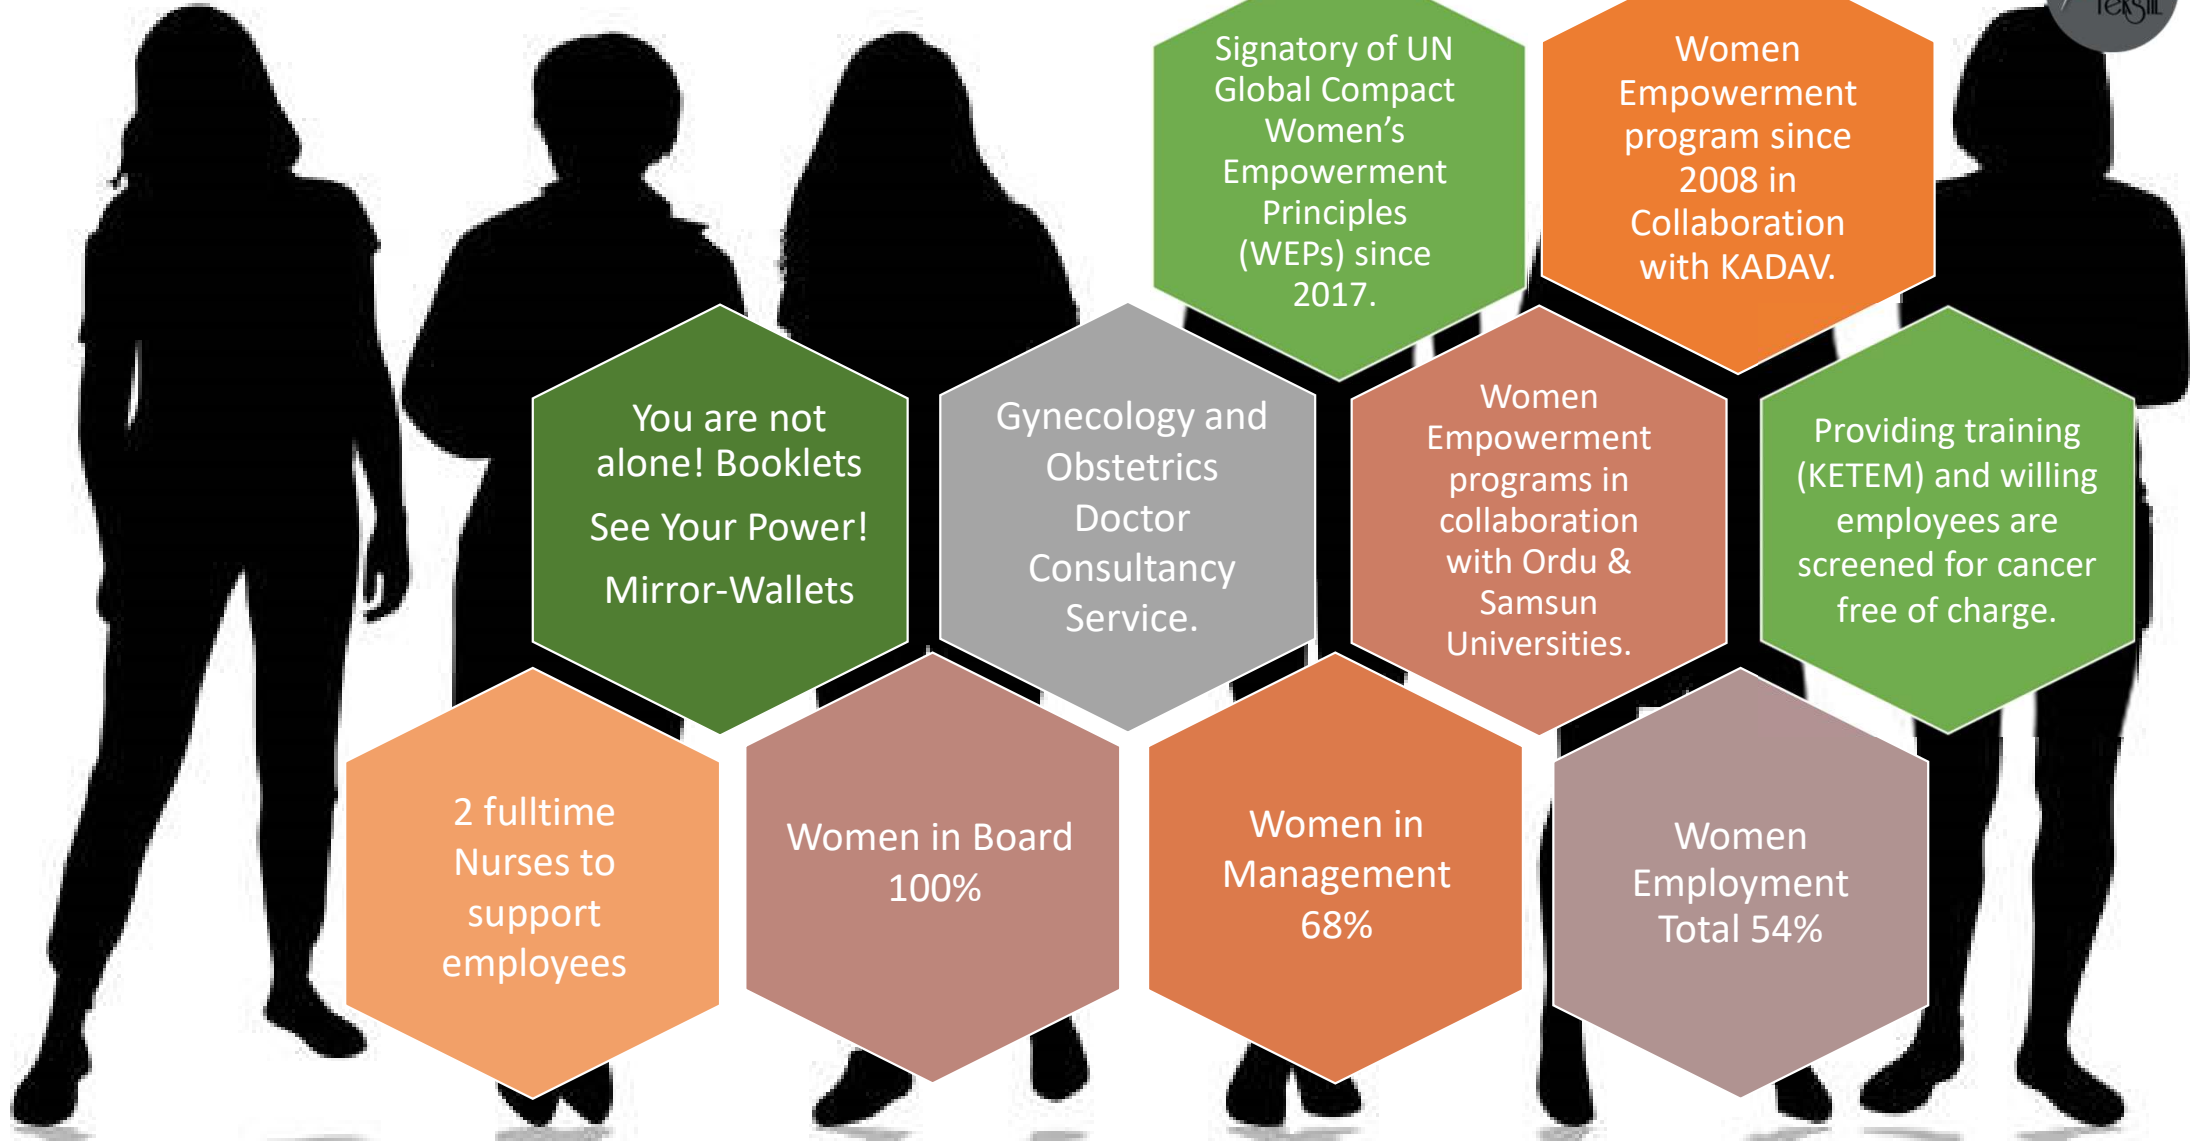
Signatory of UN Global Compact Women's Empowerment Principles (WEPs) since 2017.

Women Empowerment program since 2008 in Collaboration with KADAV.

You are not alone! Booklets

See Your Power!

Mirror-Wallets

Gynecology and Obstetrics Doctor Consultancy Service.

Women Empowerment programs in collaboration with Ordu & Samsun Universities.

Providing training (KETEM) and willing employees are screened for cancer free of charge.

2 fulltime Nurses to support employees

Women in Board 100%

Women in Management 68%

Women Employment Total 54%

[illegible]